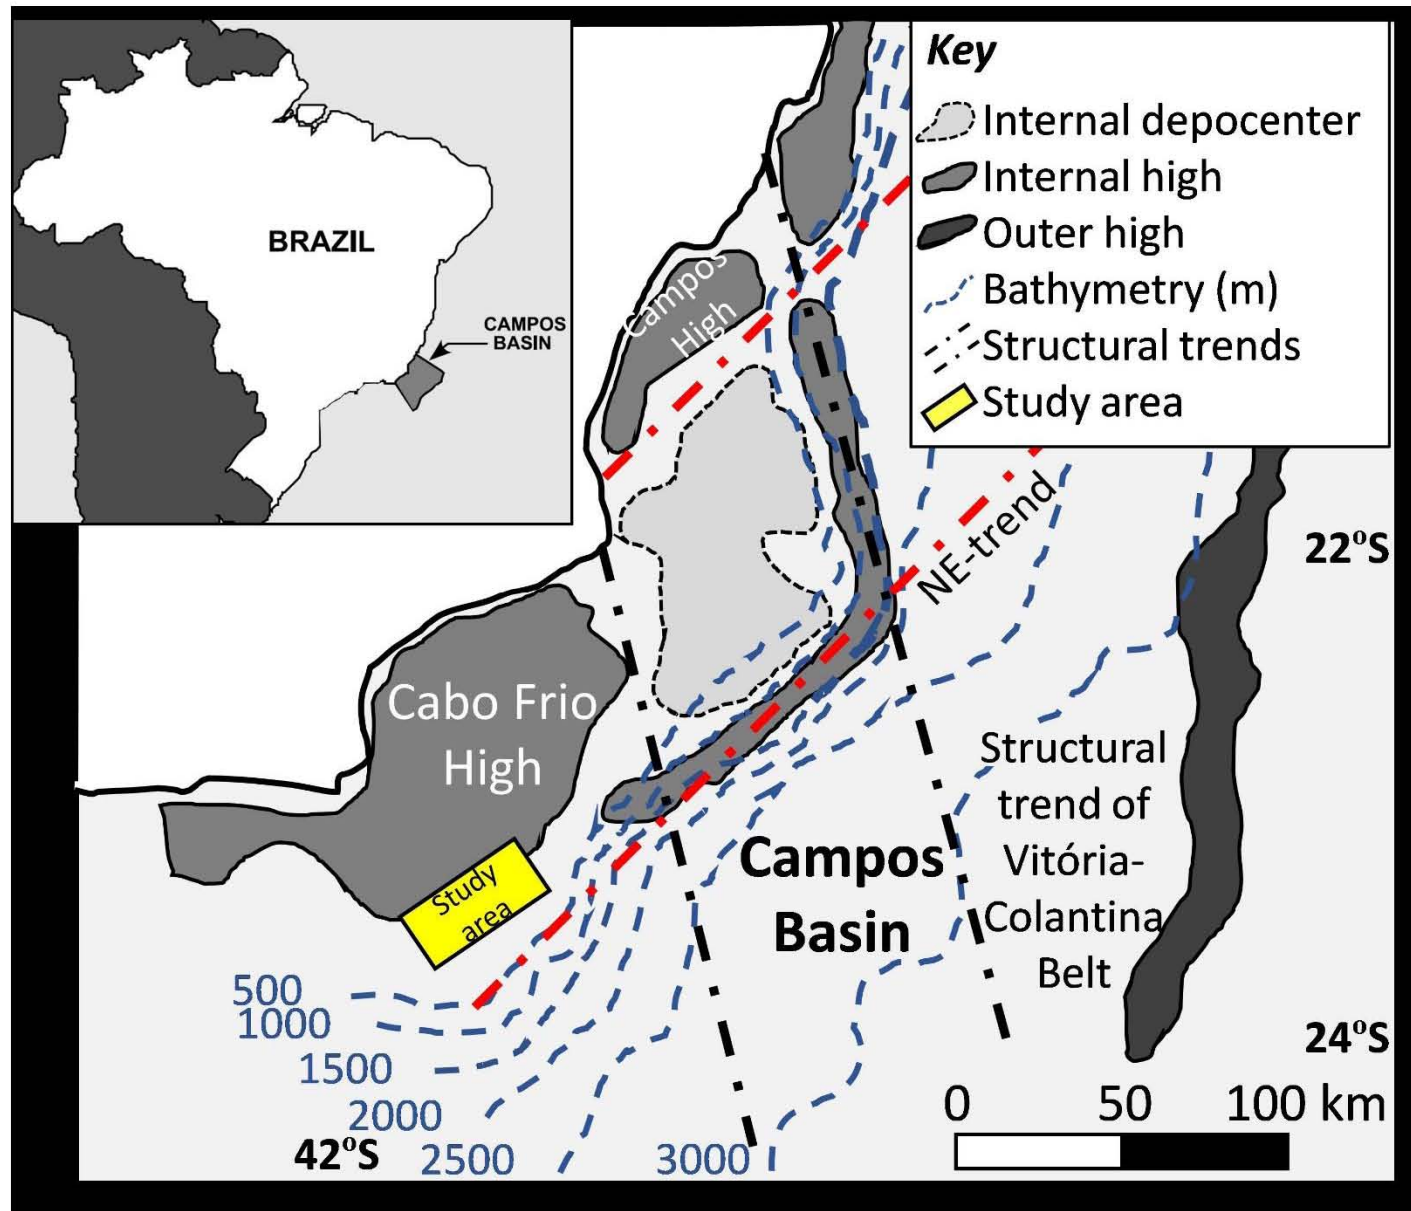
BRAZIL

CAMPOS BASIN

Key
Internal depocenter
Internal high
Outer high
Bathymetry (m)
Structural trends
Study area

Campos High

NE-trend

22°S

Cabo Frio High

Structural trend of Vitória-Colantina Belt

Campos Basin

Study area

500
1000
1500
2000
2500
3000

24°S

42°S

0 50 100 km